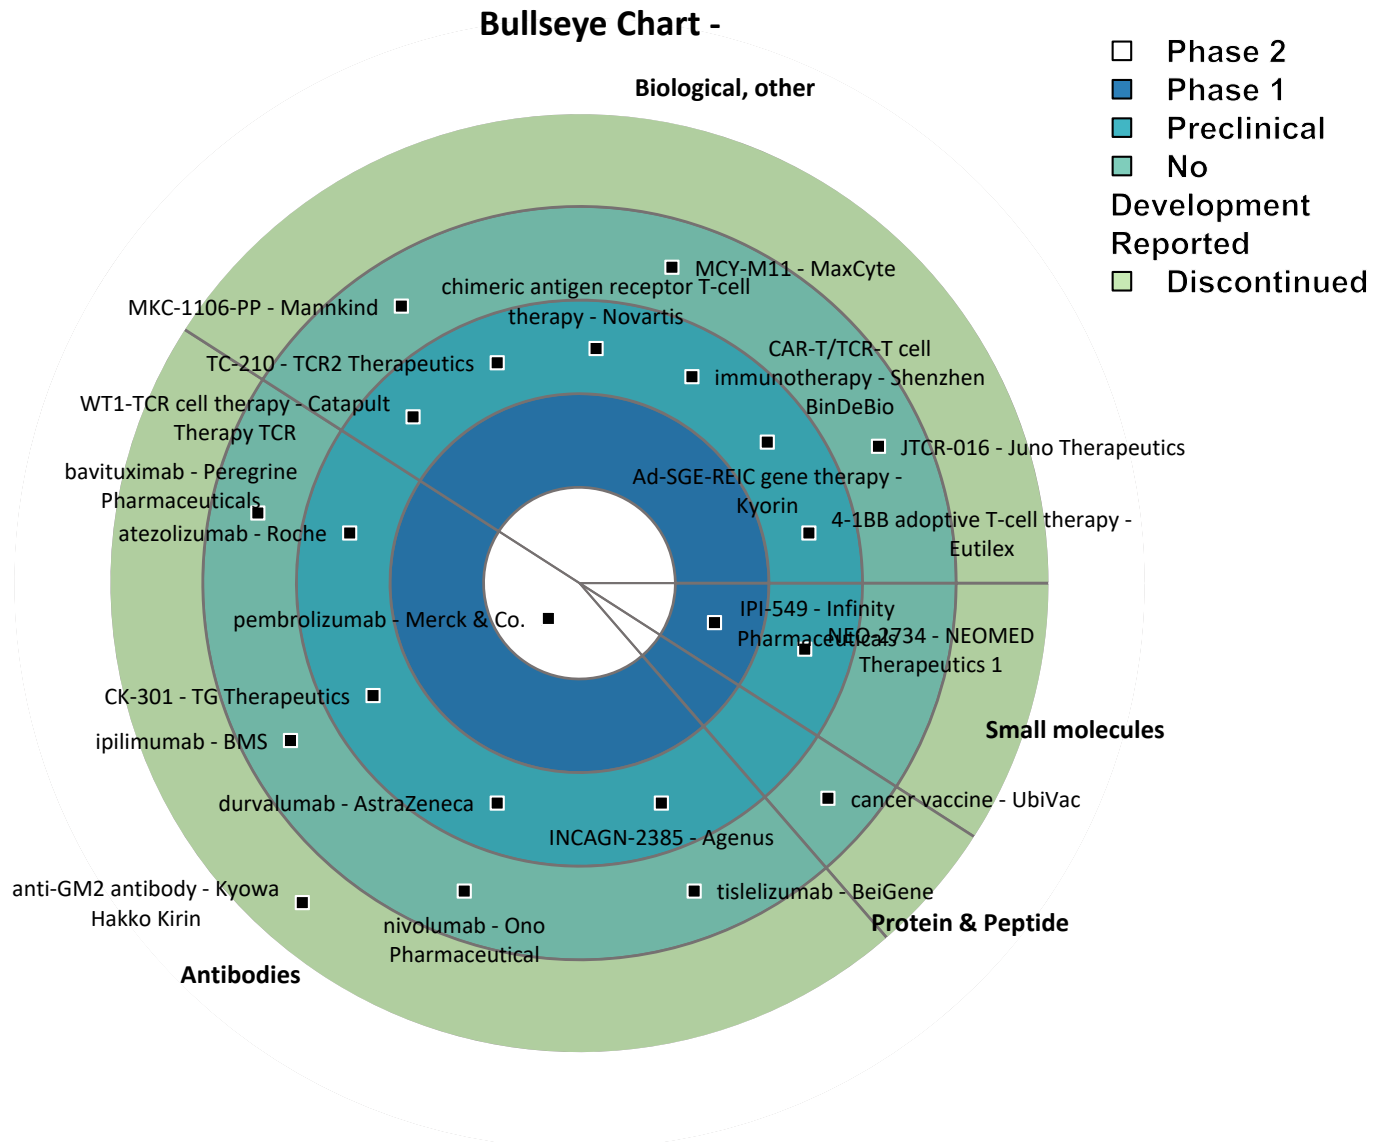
Bullseye Chart -

Phase 2
Phase 1
Preclinical
No Development Reported
Discontinued

Biological, other

MCY-M11 - MaxCyte
chimeric antigen receptor T-cell therapy - Novartis
MKC-1106-PP - Mannkind
TC-210 - TCR2 Therapeutics
CAR-T/TCR-T cell immunotherapy - Shenzhen BinDeBio
WT1-TCR cell therapy - Catapult Therapy TCR
JTCR-016 - Juno Therapeutics
bavituximab - Peregrine Pharmaceuticals
Ad-SGE-REIC gene therapy - Kyorin
4-1BB adoptive T-cell therapy - Eutilex
atezolizumab - Roche
pembrolizumab - Merck & Co.
IPI-549 - Infinity Pharmaceuticals
NEO-2734 - NEOMED Therapeutics 1
CK-301 - TG Therapeutics
Small molecules
ipilimumab - BMS
durvalumab - AstraZeneca
cancer vaccine - UbiVac
INCAGN-2385 - Agenus
anti-GM2 antibody - Kyowa Hakko Kirin
tislelizumab - BeiGene
nivolumab - Ono Pharmaceutical
Protein & Peptide
Antibodies